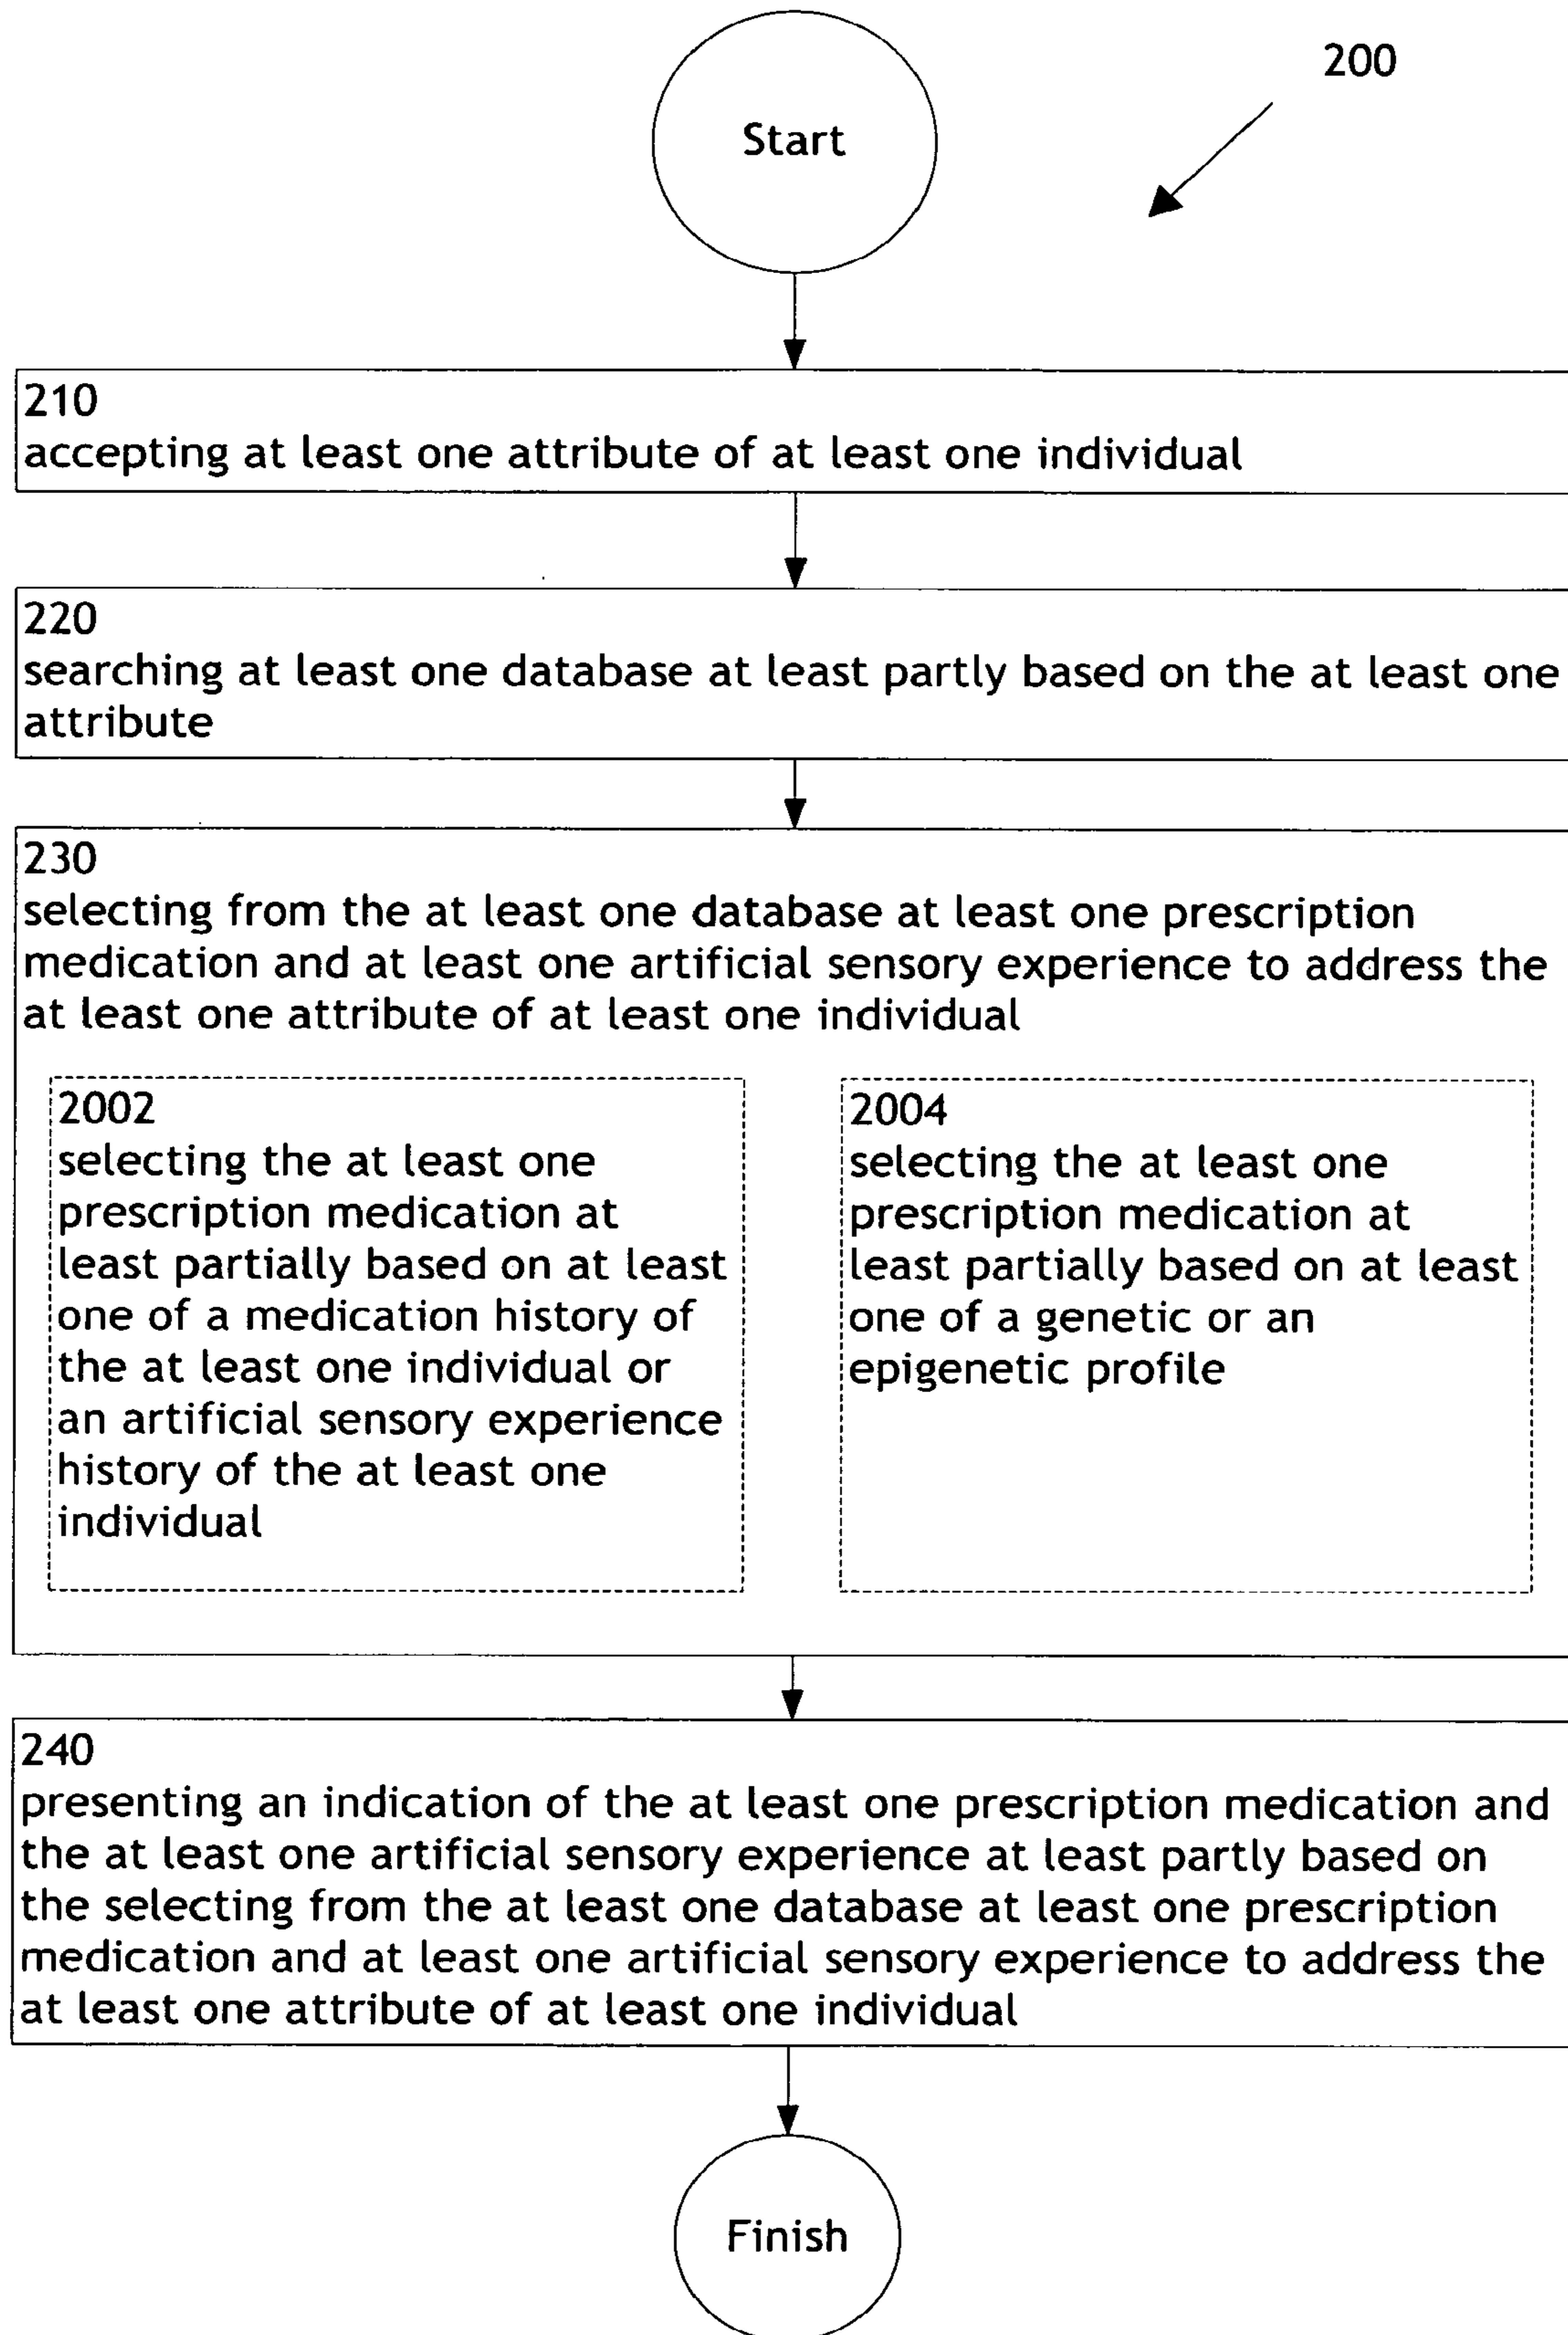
Start

200

210
accepting at least one attribute of at least one individual

220
searching at least one database at least partly based on the at least one attribute

230
selecting from the at least one database at least one prescription medication and at least one artificial sensory experience to address the at least one attribute of at least one individual

2002
selecting the at least one prescription medication at least partially based on at least one of a medication history of the at least one individual or an artificial sensory experience history of the at least one individual

2004
selecting the at least one prescription medication at least partially based on at least one of a genetic or an epigenetic profile

240
presenting an indication of the at least one prescription medication and the at least one artificial sensory experience at least partly based on the selecting from the at least one database at least one prescription medication and at least one artificial sensory experience to address the at least one attribute of at least one individual

Finish